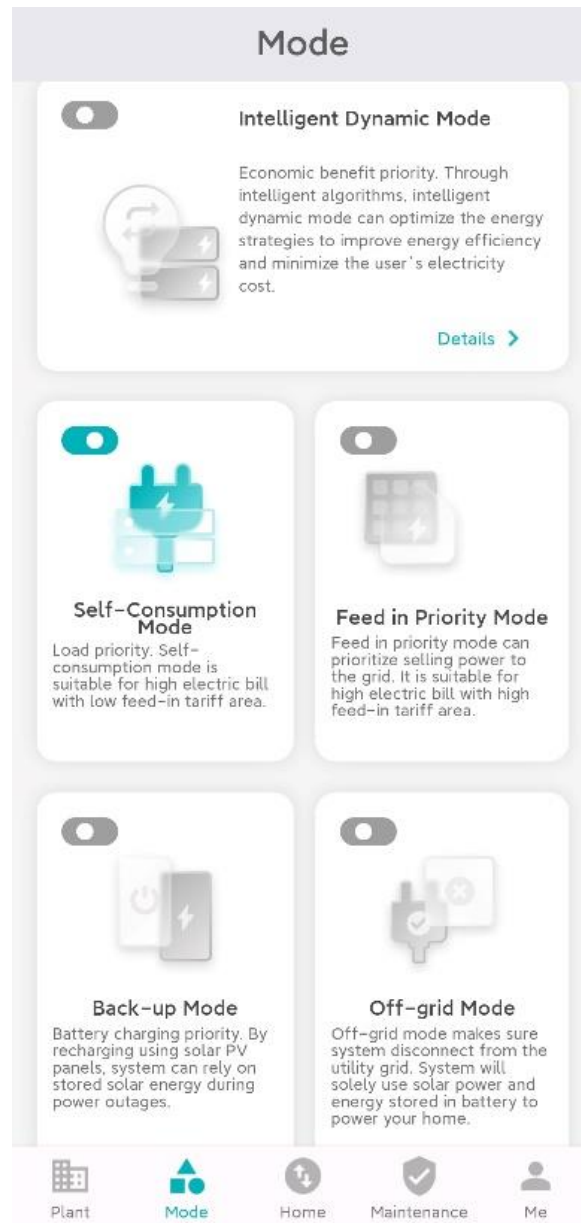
Mode

Intelligent Dynamic Mode

Economic benefit priority. Through intelligent algorithms, intelligent dynamic mode can optimize the energy strategies to improve energy efficiency and minimize the user's electricity cost.

Details >

Self-Consumption Mode

Load priority. Self-consumption mode is suitable for high electric bill with low feed-in tariff area.

Feed in Priority Mode

Feed in priority mode can prioritize selling power to the grid. It is suitable for high electric bill with high feed-in tariff area.

Back-up Mode

Battery charging priority. By recharging using solar PV panels, system can rely on stored solar energy during power outages.

Off-grid Mode

Off-grid mode makes sure system disconnect from the utility grid. System will solely use solar power and energy stored in battery to power your home.

Plant Mode Home Maintenance Me